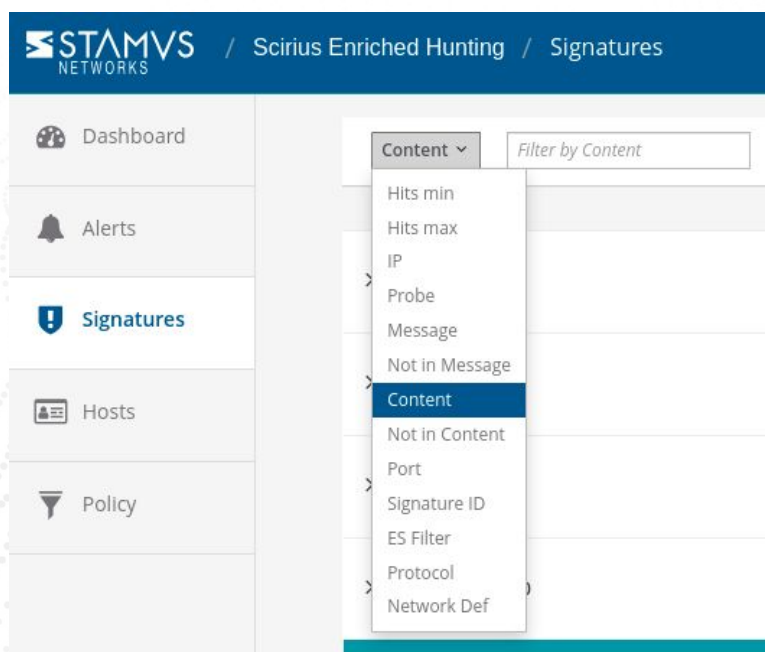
STAMVS NETWORKS / Scirius Enriched Hunting / Signatures

Dashboard

Alerts

Signatures

Hosts

Policy

Content

Filter by Content

Hits min
Hits max
IP
Probe
Message
Not in Message
Content
Not in Content
Port
Signature ID
ES Filter
Protocol
Network Def